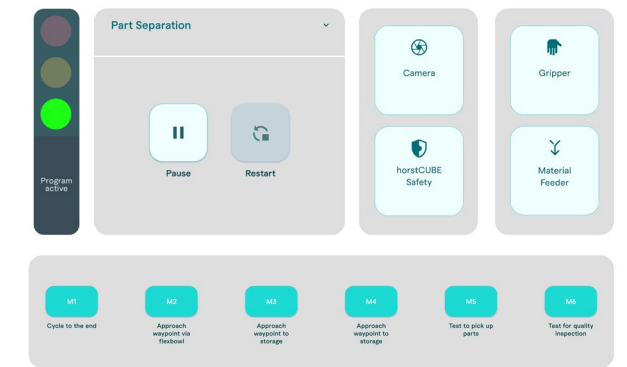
Program active

Part Separation

Pause

Restart

Camera

horstCUBE Safety

Gripper

Material Feeder

M1
Cycle to the end

M2
Approach waypoint via flexbowl

M3
Approach waypoint to storage

M4
Approach waypoint to storage

M5
Test to pick up parts

M6
Test for quality inspection